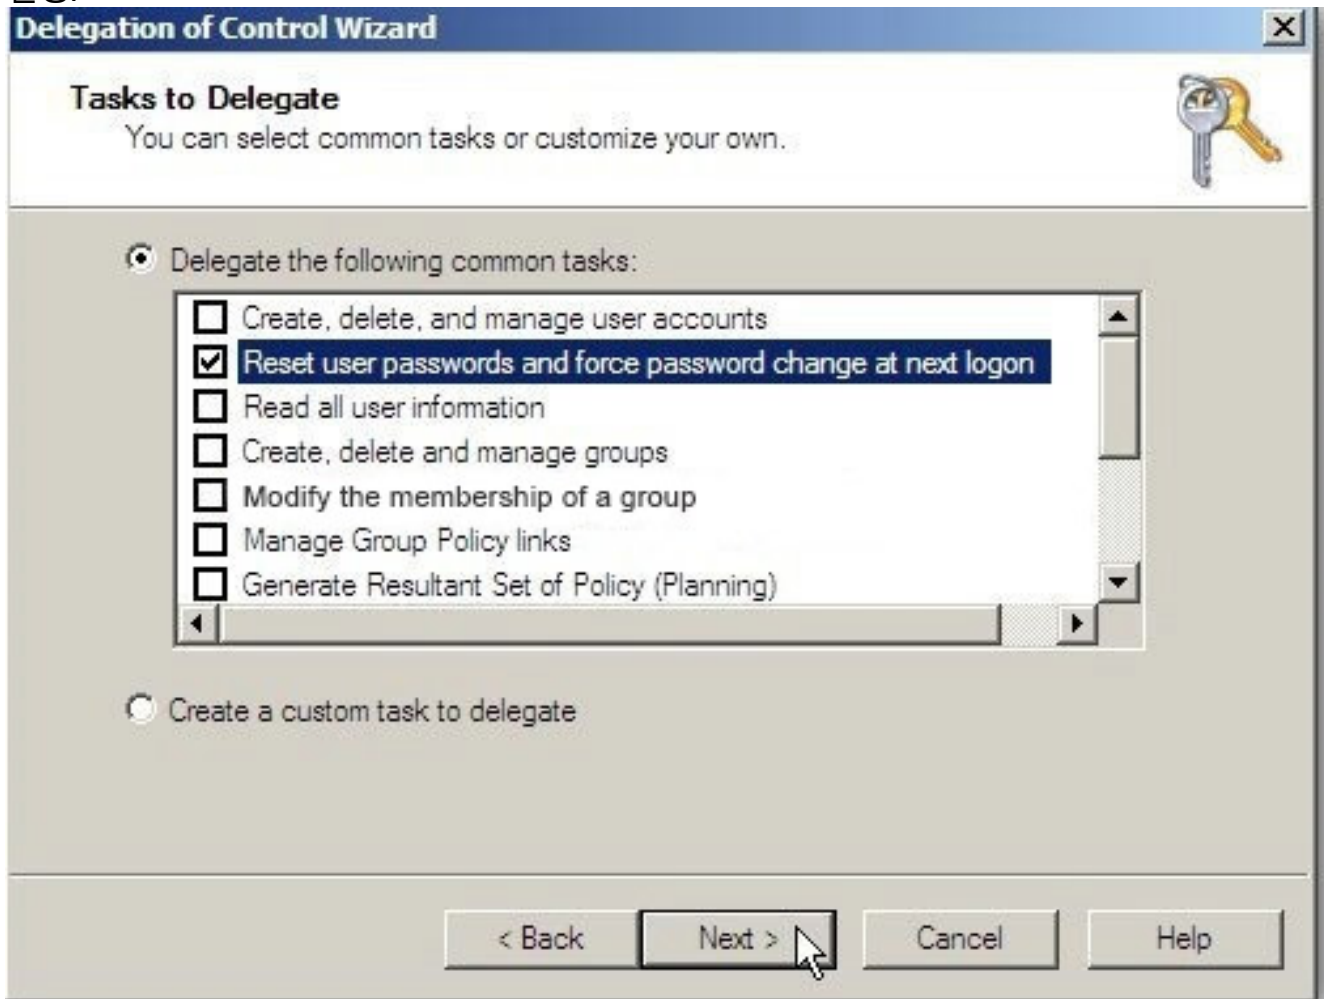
Delegation of Control Wizard

Tasks to Delegate
You can select common tasks or customize your own.

Delegate the following common tasks:

Create, delete, and manage user accounts
Reset user passwords and force password change at next logon
Read all user information
Create, delete and manage groups
Modify the membership of a group
Manage Group Policy links
Generate Resultant Set of Policy (Planning)

Create a custom task to delegate

< Back
Next >
Cancel
Help